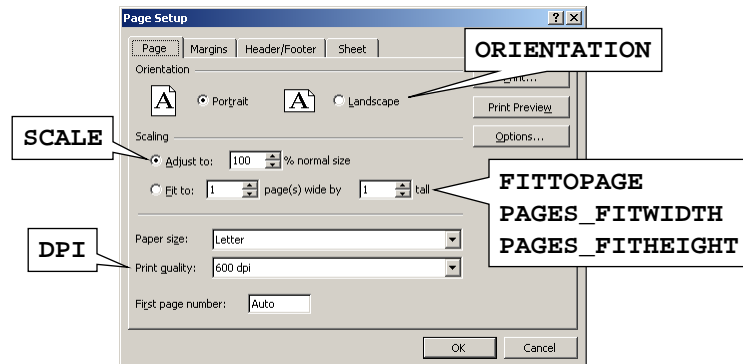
Page Setup

?

×

Page

Margins

Header/Footer

Sheet

ORIENTATION

Orientation

A

Portrait

A

Landscape

Print...

Print Preview

Options...

SCALE

Scaling

Adjust to: 100 % normal size

Fit to: 1 page(s) wide by 1 tall

FITTOPAGE

PAGES_FITWIDTH

PAGES_FITHEIGHT

DPI

Paper size: Letter

Print quality: 600 dpi

First page number: Auto

OK

Cancel